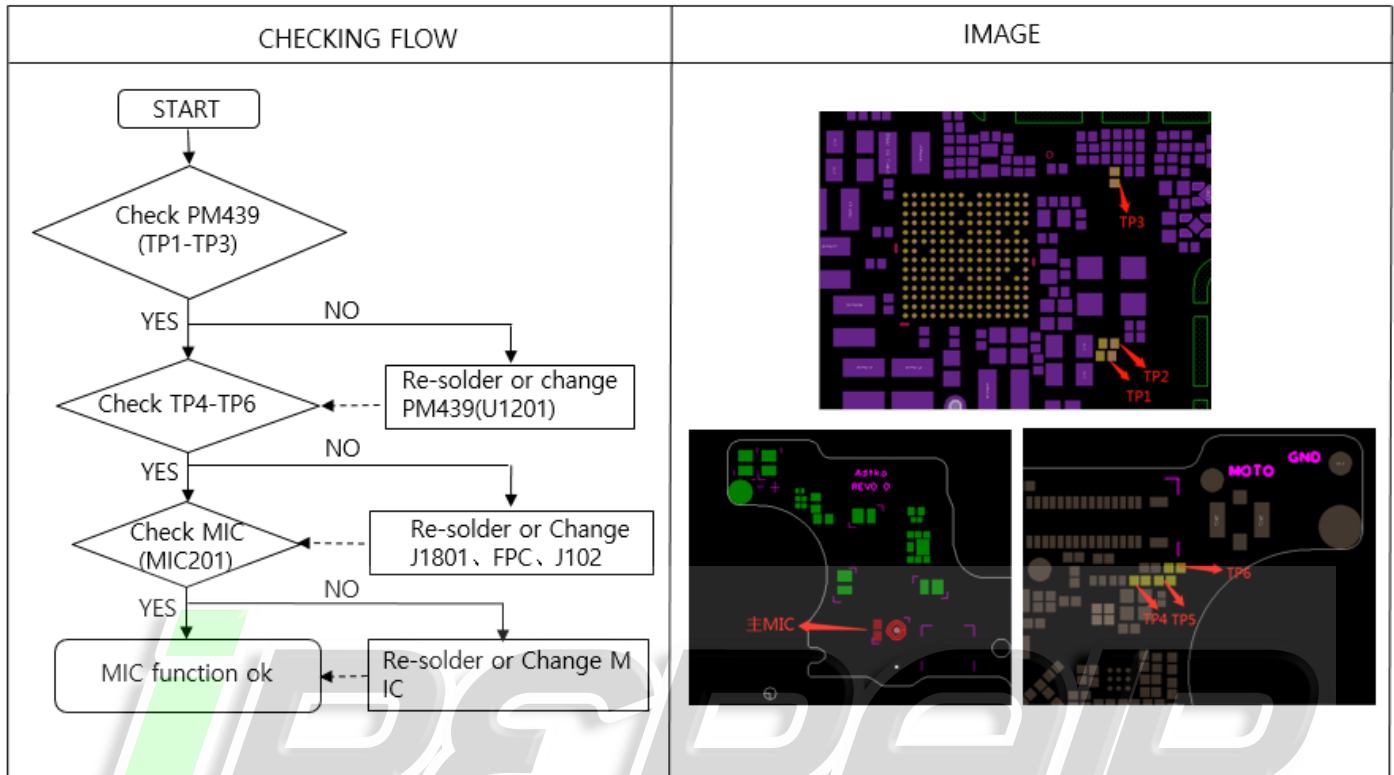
| CHECKING FLOW | IMAGE |
|---|---|

START

Check PM439 (TP1-TP3)

YES

NO

Check TP4-TP6

Re-solder or change PM439(U1201)

NO

YES

Check MIC (MIC201)

Re-solder or Change J1801、FPC、J102

NO

YES

MIC function ok

Re-solder or Change MIC

TP3

TP2

TP1

Adtka

REV0 0

主MIC

MOTO

GND

TP6

TP4 TP5